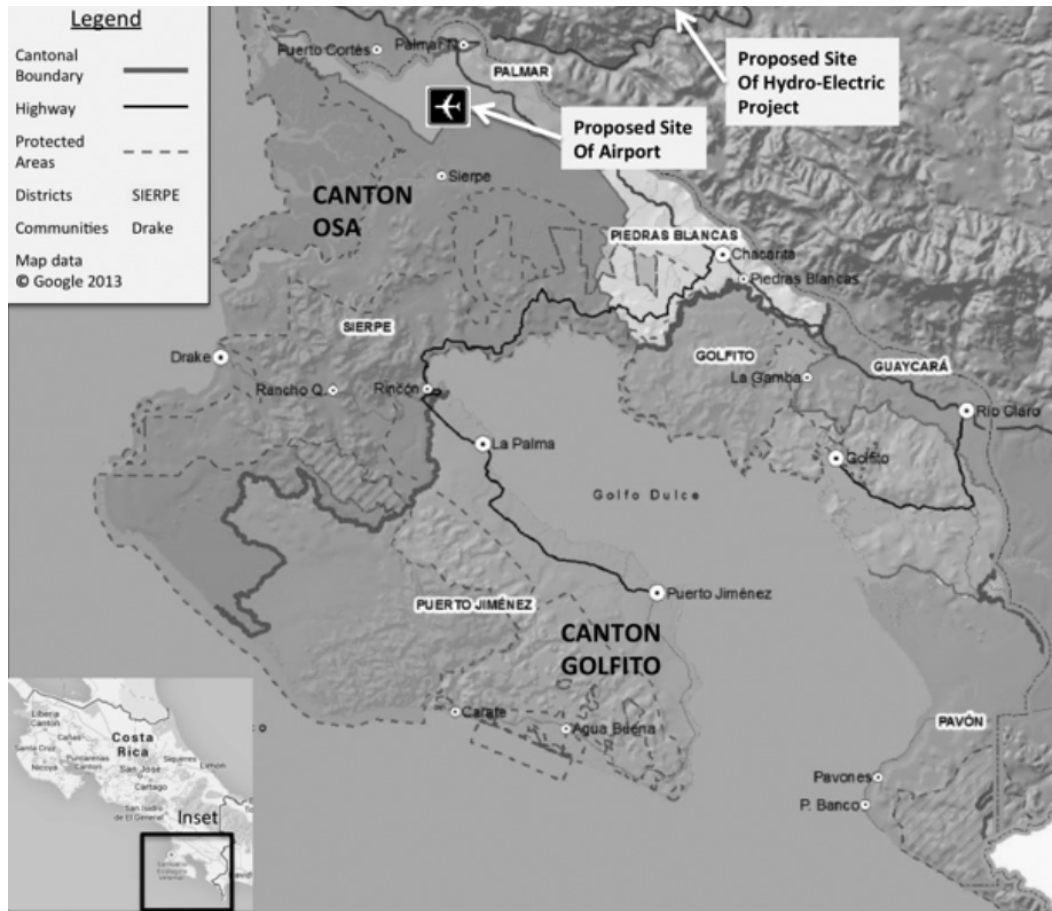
Legend

Cantonal Boundary

Highway

Protected Areas

Districts SIERPE

Communities Drake

Map data © Google 2013

Puerto Cortés

Palmar N

PALMAR

Proposed Site Of Hydro-Electric Project

Proposed Site Of Airport

Sierpe

CANTON OSA

PIEDRAS BLANCAS

Chacarita

Piedras Blancas

SIERPE

Drake

Rancho Q.

Rincón

GOLFITO

La Gamba

GUAYCARÁ

Río Claro

La Palma

Golfito

Golfo Dulce

Puerto Jiménez

PUERTO JIMÉNEZ

CANTON GOLFITO

Carate

Agua Buena

PAVÓN

Pavones

P. Banco

Liberia

Cañas

Costa Rica

Santa Cruz

Puntarenas

Nicoya

San José

Siquirres

Limon

Cartago

San Isidro de El General

Inset